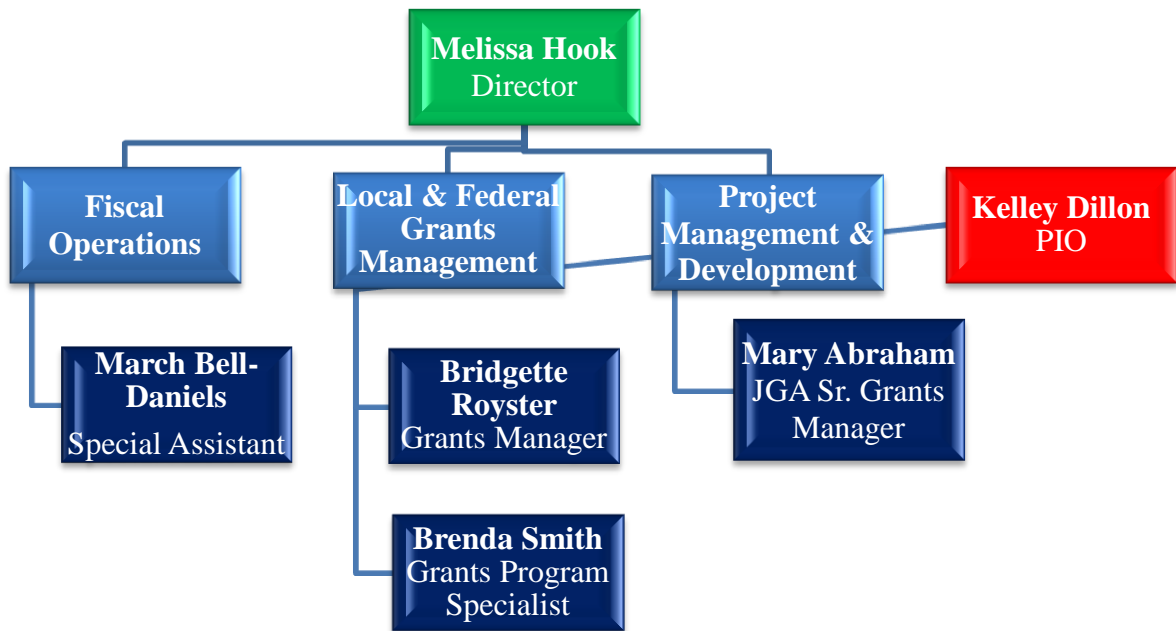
Melissa Hook
Director

Fiscal Operations

Local & Federal Grants Management

Project Management & Development

Kelley Dillon
PIO

March Bell-Daniels
Special Assistant

Bridgette Royster
Grants Manager

Mary Abraham
JGA Sr. Grants Manager

Brenda Smith
Grants Program Specialist